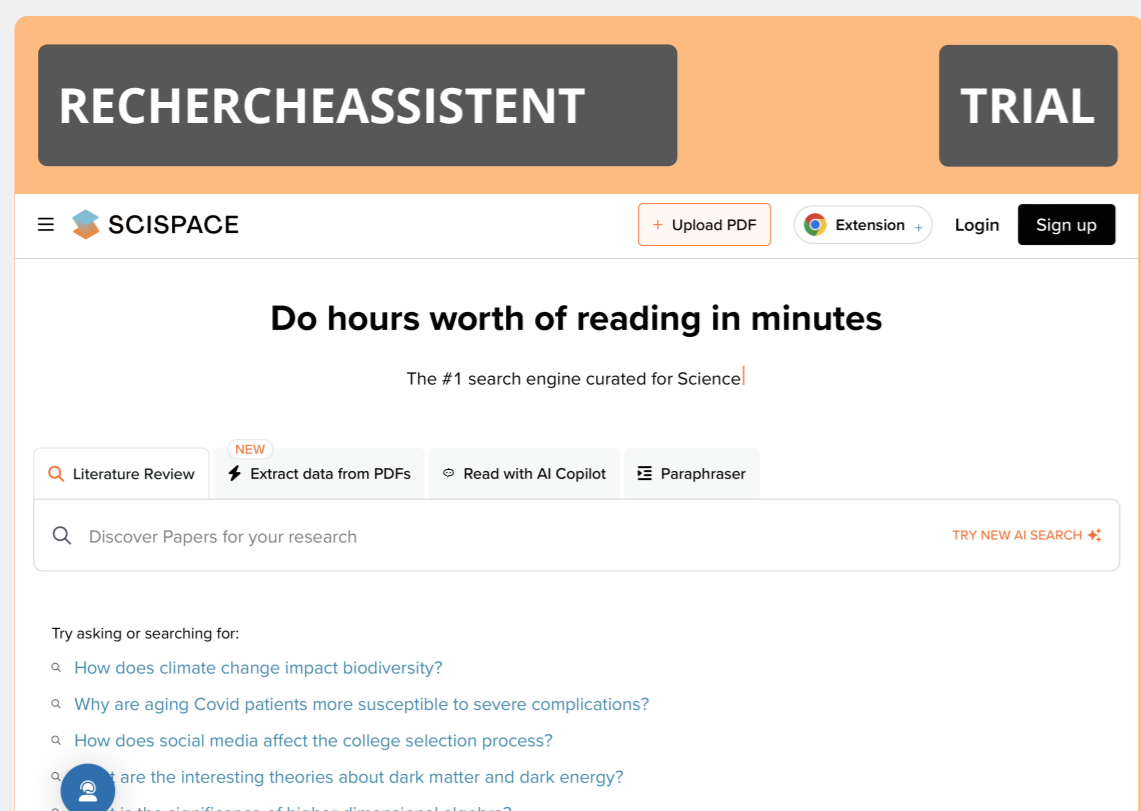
RECHERCHEASSISTENT

TRIAL

SCISPACE

+ Upload PDF

Extension +

Login

Sign up

Do hours worth of reading in minutes

The #1 search engine curated for Science

Literature Review

NEW

Extract data from PDFs

Read with AI Copilot

Paraphraser

Discover Papers for your research

TRY NEW AI SEARCH

Try asking or searching for:

How does climate change impact biodiversity?

Why are aging Covid patients more susceptible to severe complications?

How does social media affect the college selection process?

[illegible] are the interesting theories about dark matter and dark energy?

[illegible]